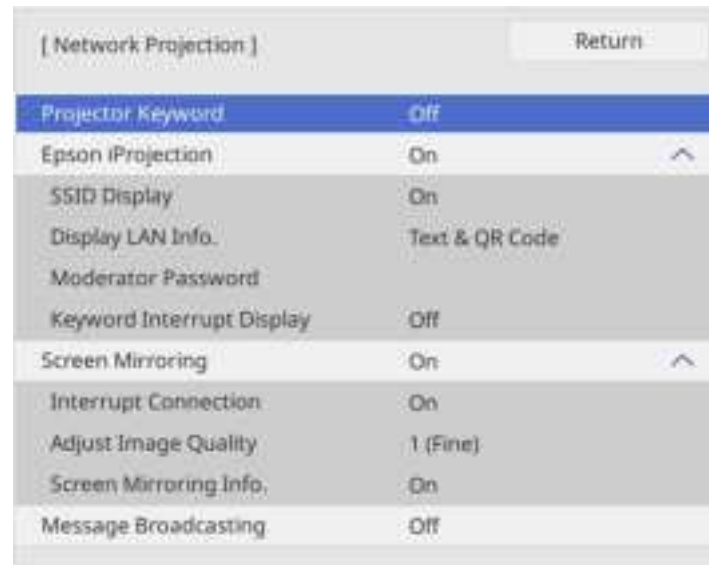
[ Network Projection ]

Return

| | |
|---|---|
| Projector Keyword | Off |
| Epson iProjection | On |
| SSID Display | On |
| Display LAN Info. | Text & QR Code |
| Moderator Password | |
| Keyword Interrupt Display | Off |
| Screen Mirroring | On |
| Interrupt Connection | On |
| Adjust Image Quality | 1 (Fine) |
| Screen Mirroring Info. | On |
| Message Broadcasting | Off |